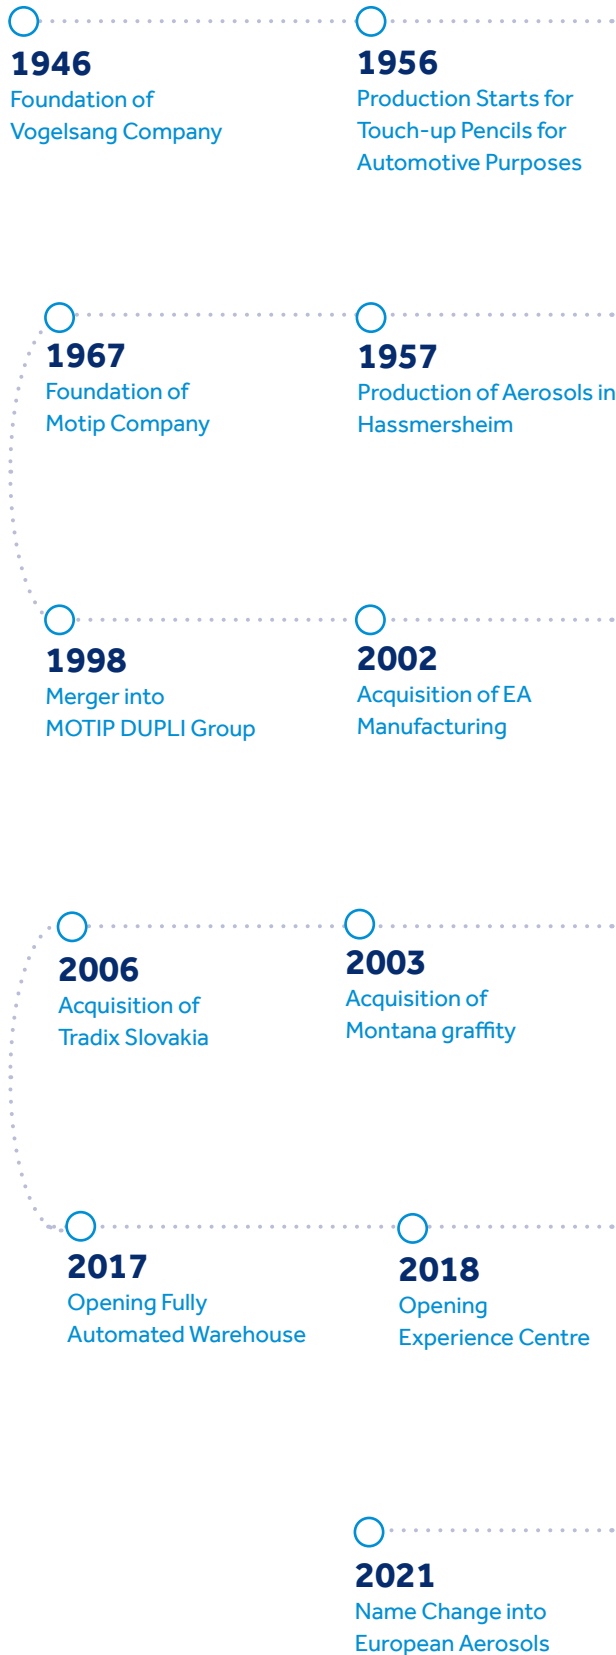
1946
Foundation of Vogelsang Company

1956
Production Starts for Touch-up Pencils for Automotive Purposes

1967
Foundation of Motip Company

1957
Production of Aerosols in Hassmersheim

1998
Merger into MOTIP DUPLI Group

2002
Acquisition of EA Manufacturing

2006
Acquisition of Tradix Slovakia

2003
Acquisition of Montana graffity

2017
Opening Fully Automated Warehouse

2018
Opening Experience Centre

2021
Name Change into European Aerosols